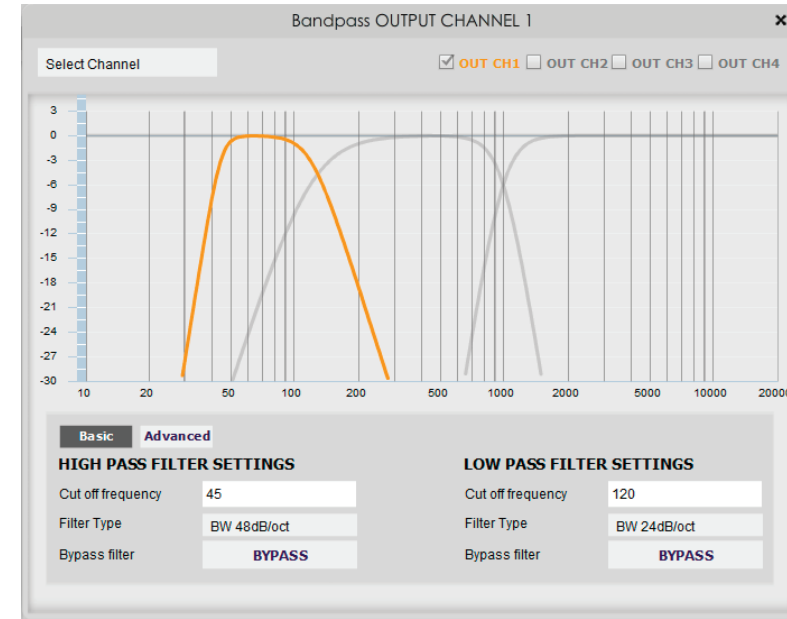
Bandpass OUTPUT CHANNEL 1

×

Select Channel

OUT CH1 OUT CH2 OUT CH3 OUT CH4

3
0
-3
-6
-9
-12
-15
-18
-21
-24
-27
-30

10 20 50 100 200 500 1000 2000 5000 10000 20000

Basic Advanced

HIGH PASS FILTER SETTINGS

Cut off frequency 45

Filter Type BW 48dB/oct

Bypass filter BYPASS

LOW PASS FILTER SETTINGS

Cut off frequency 120

Filter Type BW 24dB/oct

Bypass filter BYPASS